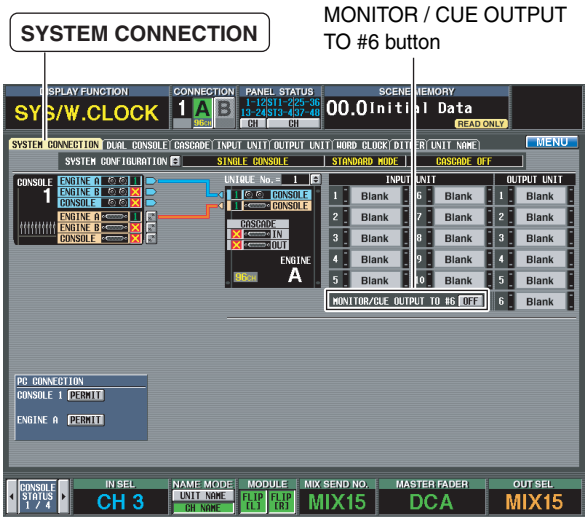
SYSTEM CONNECTION

MONITOR / CUE OUTPUT TO #6 button

DISPLAY FUNCTION
SYS/W.CLOCK
CONNECTION
1 A B
96k
PANEL STATUS
1-12 ST1-2 25-36
13-24 ST3-4 37-48
CH CH
SCENE MEMORY
00.0 Initial Data
READ ONLY

SYSTEM CONNECTION | DUAL CONSOLE | CASCADE | INPUT UNIT | OUTPUT UNIT | WORD CLOCK | DITHER | UNIT NAME
MENU

SYSTEM CONFIGURATION | SINGLE CONSOLE | STANDARD MODE | CASCADE OFF

CONSOLE 1
ENGINE A
ENGINE B
CONSOLE
ENGINE A
ENGINE B
CONSOLE

UNIQUE No. = 1
CONSOLE
CONSOLE
CASCADE
IN
OUT
ENGINE
A
96k

INPUT UNIT
| | | | |
|---|---|---|---|
| 1 | Blank | 6 | Blank |
| 2 | Blank | 7 | Blank |
| 3 | Blank | 8 | Blank |
| 4 | Blank | 9 | Blank |
| 5 | Blank | 10 | Blank |

OUTPUT UNIT
| | |
|---|---|
| 1 | Blank |
| 2 | Blank |
| 3 | Blank |
| 4 | Blank |
| 5 | Blank |
| 6 | Blank |

MONITOR/CUE OUTPUT TO #6 OFF

PC CONNECTION
CONSOLE 1 PERMIT
ENGINE A PERMIT

CONSOLE STATUS 1 / 4
IN SEL
CH 3
NAME MODE
UNIT NAME
CH NAME
MODULE
FLIP [L]
FLIP [R]
MIX SEND NO.
MIX15
MASTER FADER
DCA
OUT SEL
MIX15